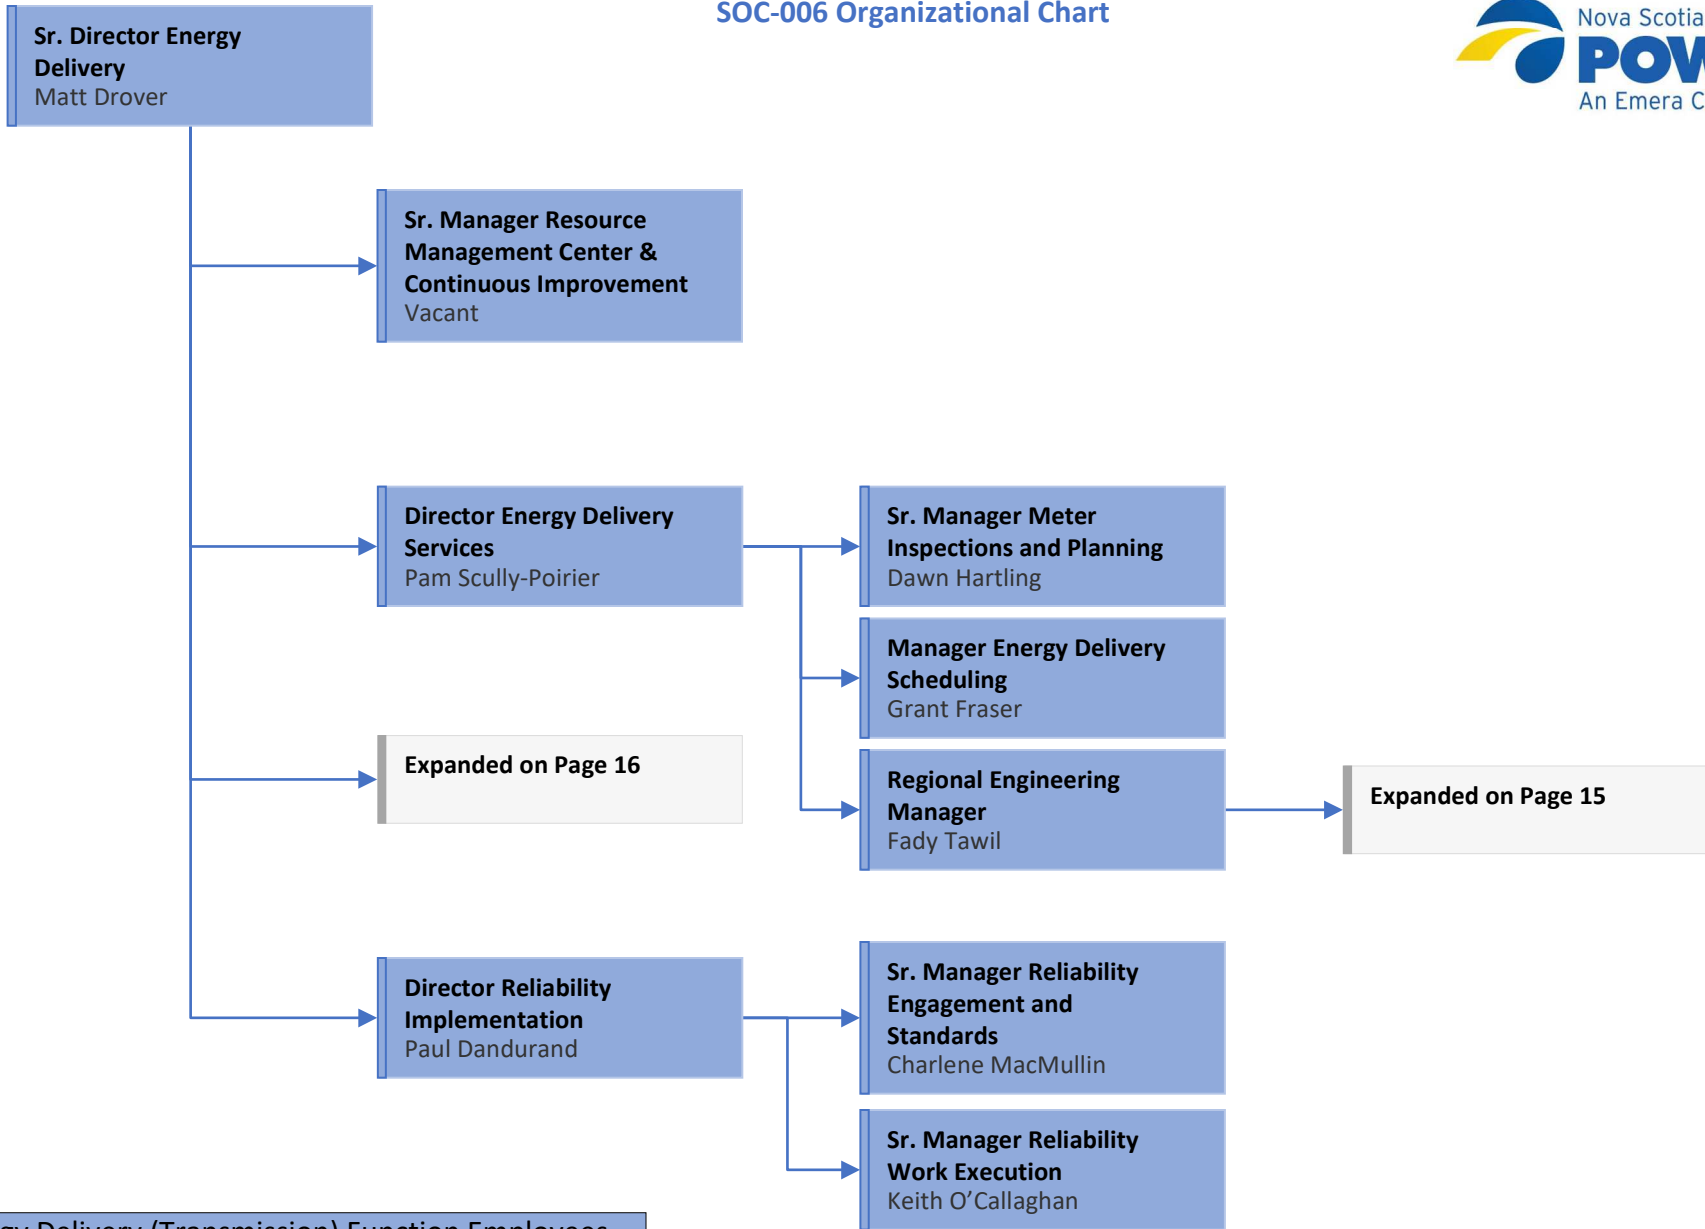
SOC-006 Organizational Chart

Nova Scotia
POW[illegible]
An Emera C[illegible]

Sr. Director Energy Delivery
Matt Drover

Sr. Manager Resource Management Center & Continuous Improvement
Vacant

Director Energy Delivery Services
Pam Scully-Poirier

Sr. Manager Meter Inspections and Planning
Dawn Hartling

Manager Energy Delivery Scheduling
Grant Fraser

Expanded on Page 16

Regional Engineering Manager
Fady Tawil

Expanded on Page 15

Director Reliability Implementation
Paul Dandurand

Sr. Manager Reliability Engagement and Standards
Charlene MacMullin

Sr. Manager Reliability Work Execution
Keith O'Callaghan

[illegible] Delivery (Transmission) Function Employees